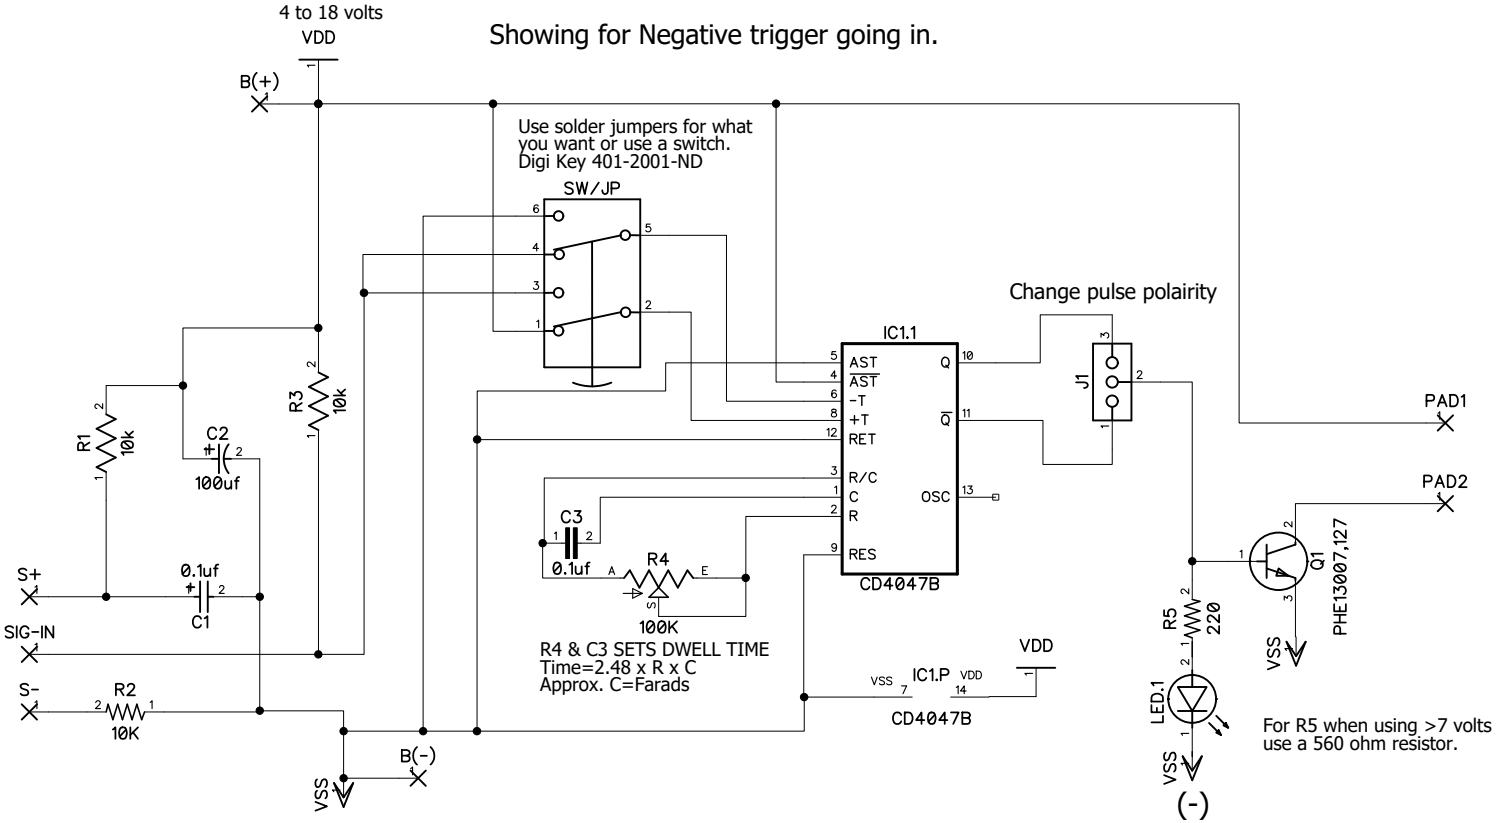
4 to 18 volts
VDD
1

Showing for Negative trigger going in.

B(+)

Use solder jumpers for what you want or use a switch.
Digi Key 401-2001-ND

SW/JP
6
4
3
1
5
2

Change pulse polairity

IC1.1
5 AST
4 $\overline{AST}$
6 -T
8 +T
12 RET
3 R/C
1 C
2 R
9 RES
10 Q
11 $\overline{Q}$
13 OSC
CD4047B

J1
3
2
1

PAD1
PAD2

R1
10k
2
1

C2
2
100uf

R3
10k
2
1

C3
1 2
0.1uf

R4
A E
S
100K

S+
0.1uf
2
C1

SIG-IN

S-
R2
2 1
10K

VSS
B(-)

R4 & C3 SETS DWELL TIME
Time=2.48 x R x C
Approx. C=Farads

VDD
1
VSS 7 IC1.P VDD 14
CD4047B

1
Q1
2
3
PHE13007,127
VSS

R5
220
2
1

LED.1
2
1
VSS
(-)

For R5 when using >7 volts use a 560 ohm resistor.